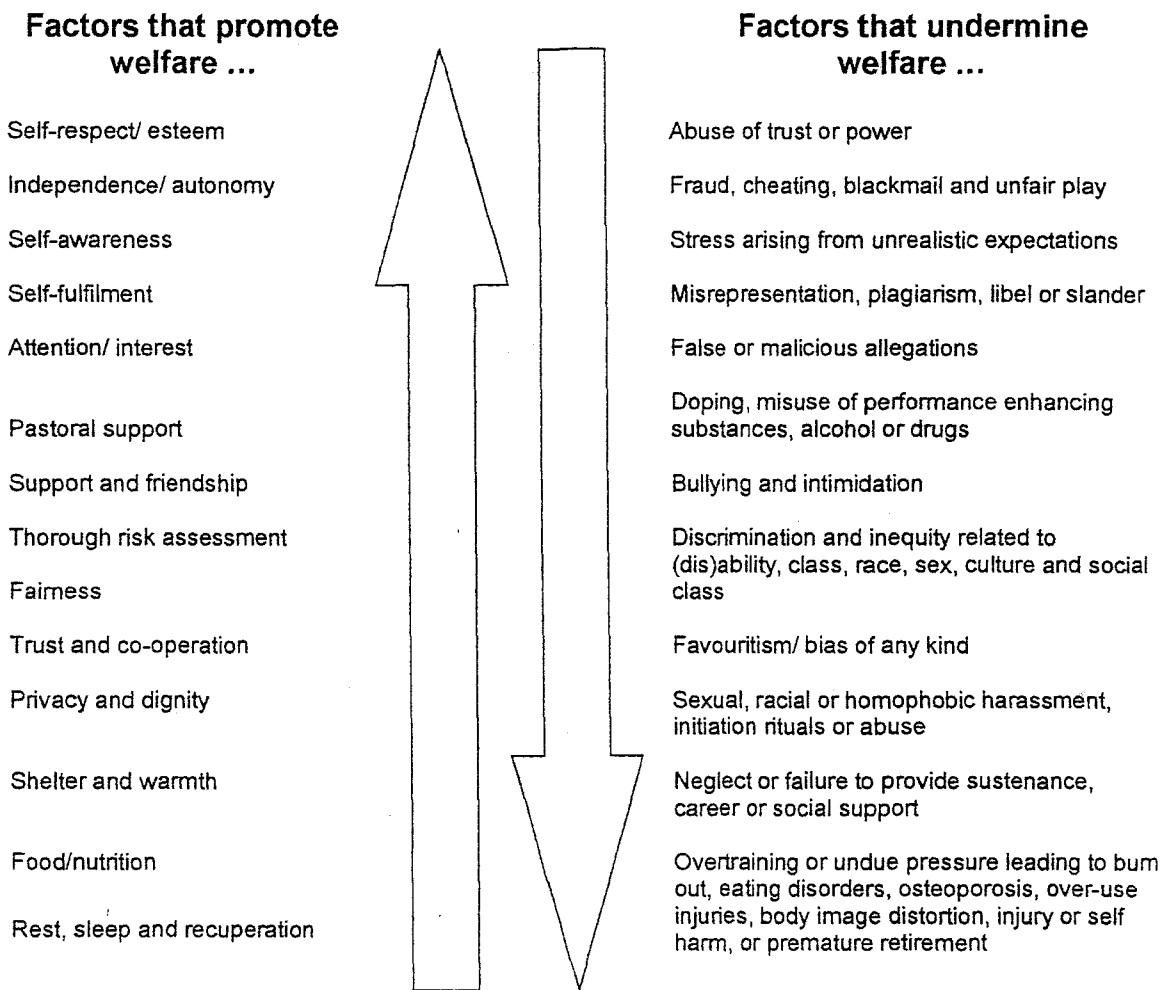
Factors that promote welfare ...

Self-respect/ esteem

Independence/ autonomy

Self-awareness

Self-fulfilment

Attention/ interest

Pastoral support

Support and friendship

Thorough risk assessment

Fairness

Trust and co-operation

Privacy and dignity

Shelter and warmth

Food/nutrition

Rest, sleep and recuperation

Factors that undermine welfare ...

Abuse of trust or power

Fraud, cheating, blackmail and unfair play

Stress arising from unrealistic expectations

Misrepresentation, plagiarism, libel or slander

False or malicious allegations

Doping, misuse of performance enhancing substances, alcohol or drugs

Bullying and intimidation

Discrimination and inequity related to (dis)ability, class, race, sex, culture and social class

Favouritism/ bias of any kind

Sexual, racial or homophobic harassment, initiation rituals or abuse

Neglect or failure to provide sustenance, career or social support

Overtraining or undue pressure leading to bum out, eating disorders, osteoporosis, over-use injuries, body image distortion, injury or self harm, or premature retirement